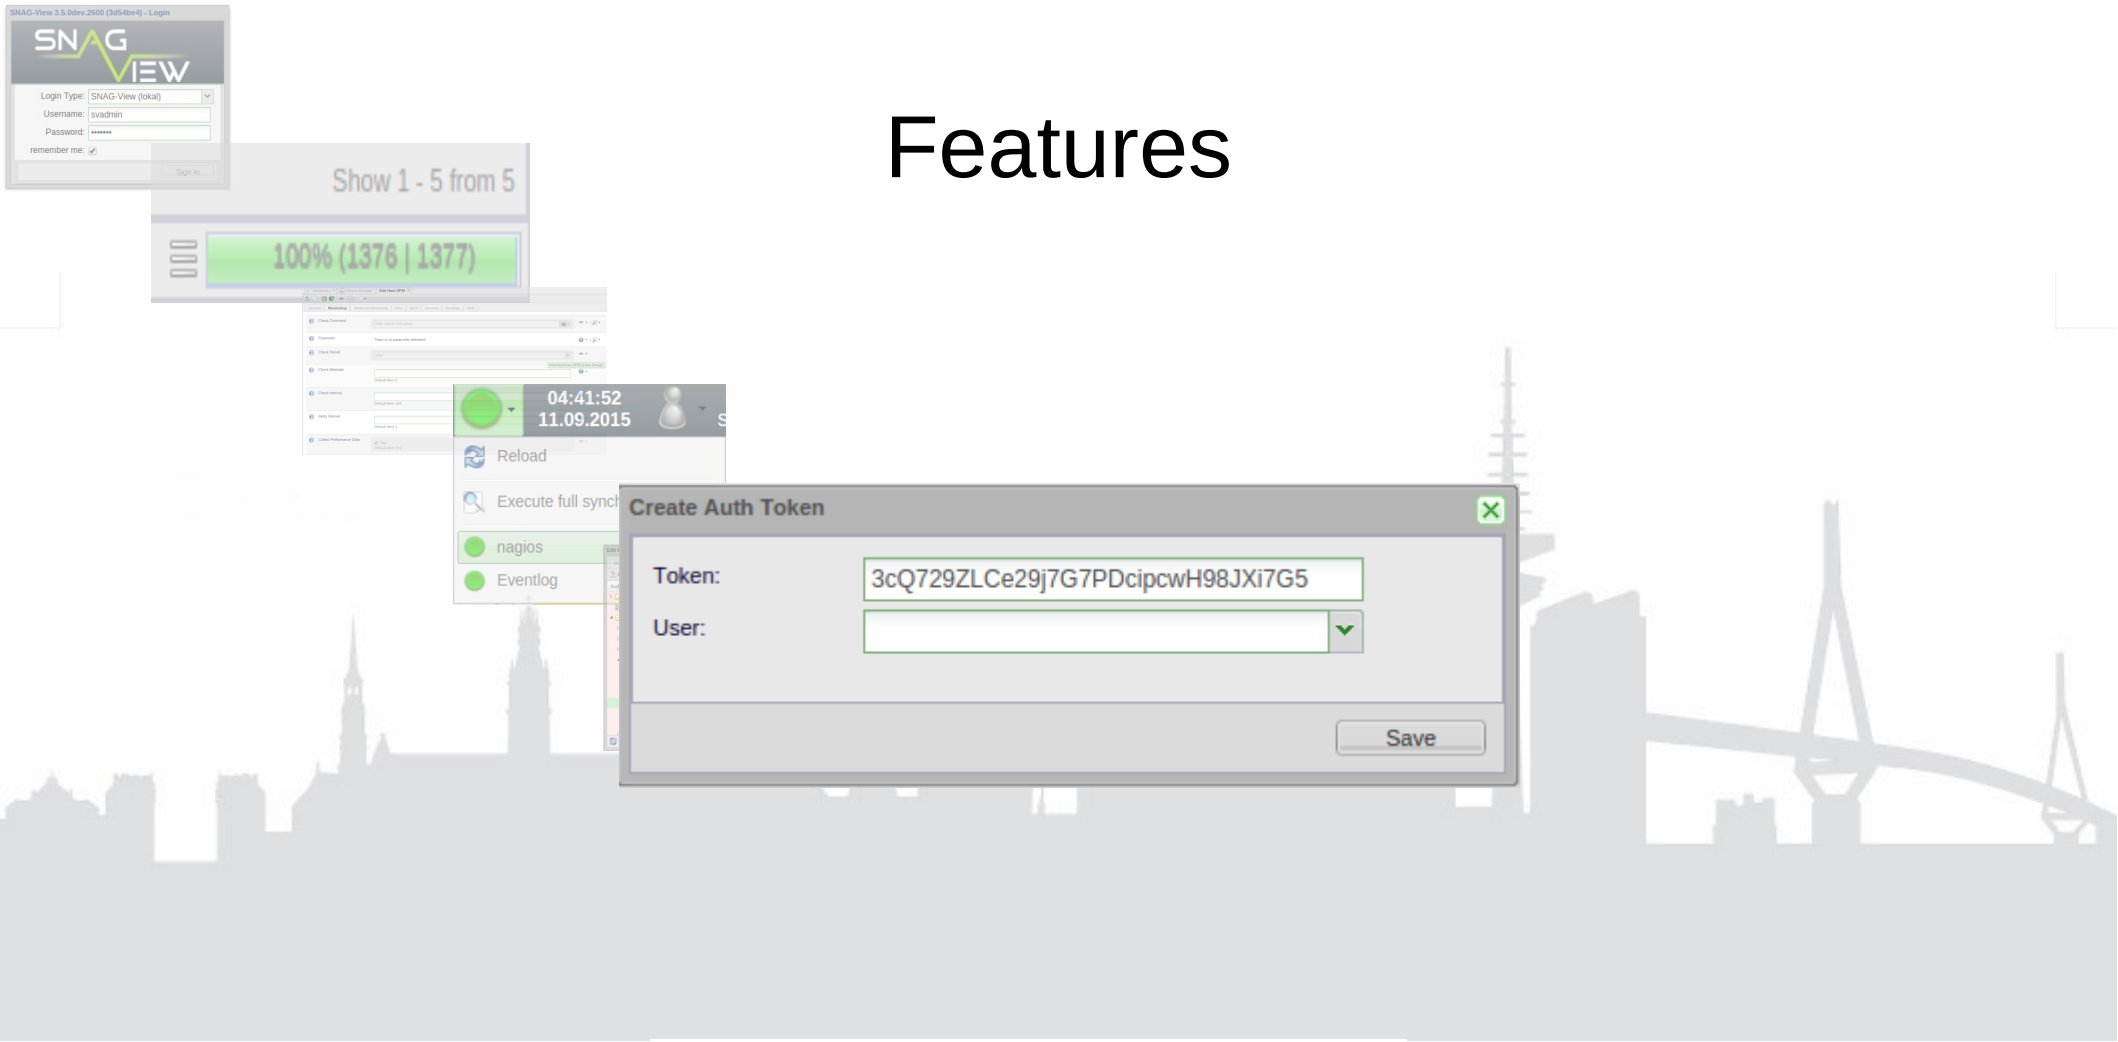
SNAG-View 3.5.0dev.2600 (3d54be4) - Login

SNAG VIEW

Login Type: SNAG-View (lokal)
Username: svadmin
Password: •••••••
remember me:
Sign in

Features

Show 1 - 5 from 5

100% (1376 | 1377)

04:41:52
11.09.2015

Reload

Execute full synch

nagios

Eventlog

Create Auth Token

Token: 3cQ729ZLCe29j7G7PDcipcwH98JXi7G5

User:

Save